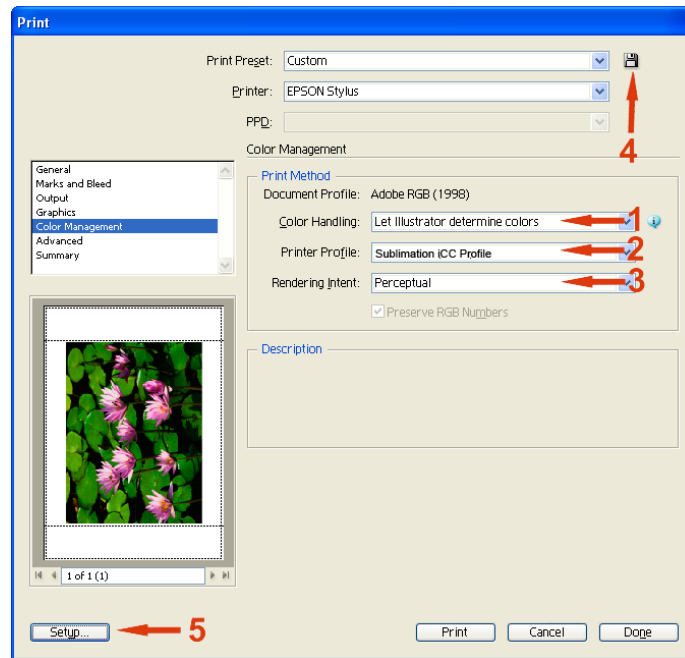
Print

Print Preset: Custom

Printer: EPSON Stylus

PPD:

4

Color Management

General
Marks and Bleed
Output
Graphics
Color Management
Advanced
Summary

Print Method

Document Profile: Adobe RGB (1998)

Color Handling: Let Illustrator determine colors 1

Printer Profile: Sublimation iCC Profile 2

Rendering Intent: Perceptual 3

Preserve RGB Numbers

Description

1 of 1 (1)

Setup... 5

Print Cancel Done